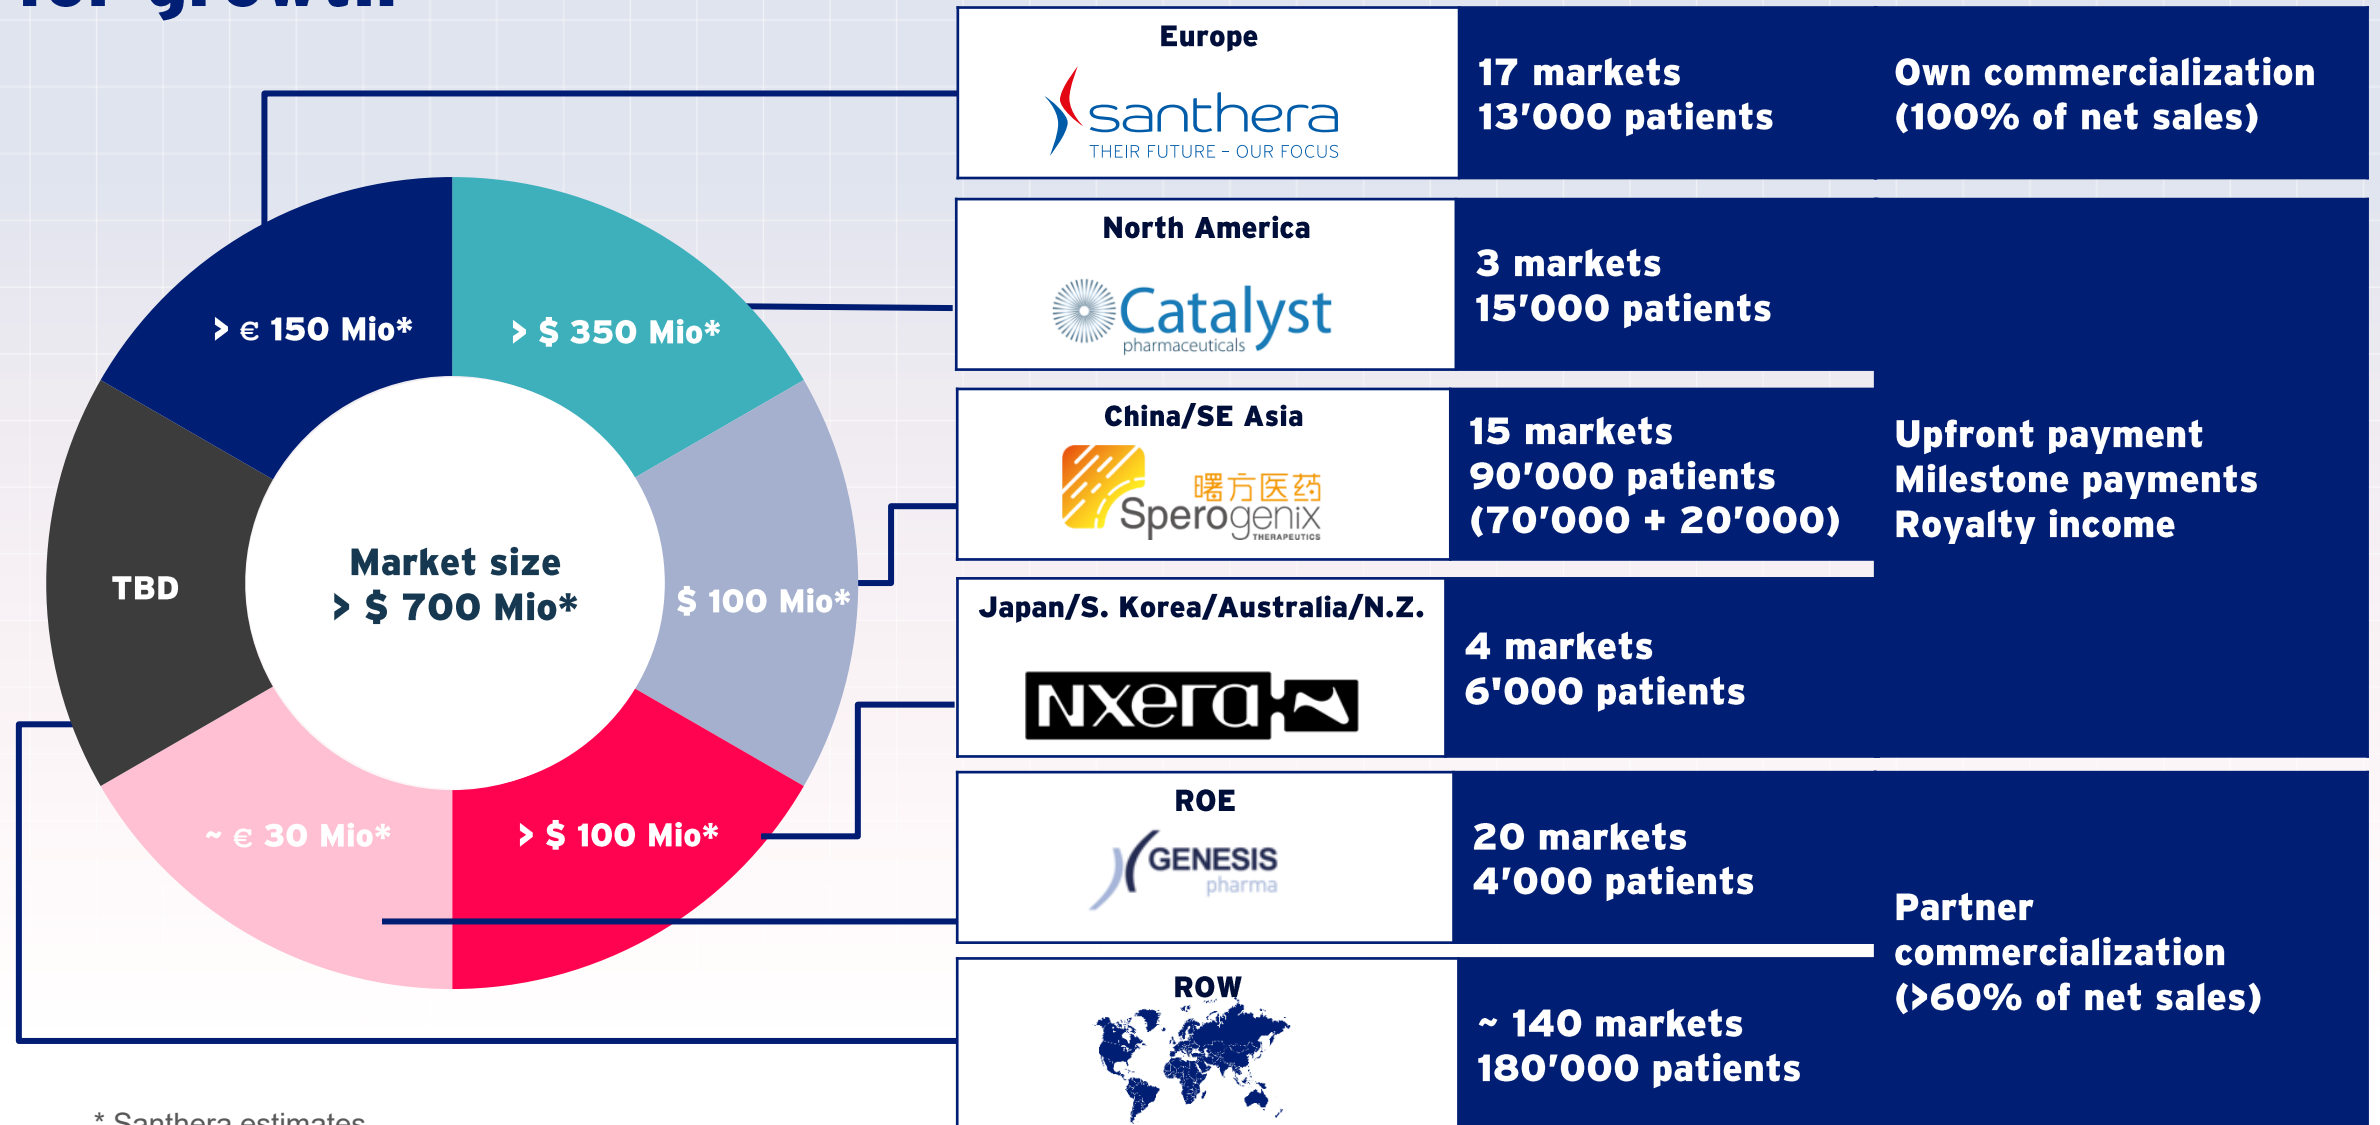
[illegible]

> € 150 Mio*

> $ 350 Mio*

$ 100 Mio*

> $ 100 Mio*

~ € 30 Mio*

TBD

Market size
> $ 700 Mio*

* Santhera estimates

| | | |
|---|---|---|
| Europe santhera THEIR FUTURE - OUR FOCUS | 17 markets 13'000 patients | Own commercialization (100% of net sales) |
| North America Catalyst pharmaceuticals | 3 markets 15'000 patients | Upfront payment Milestone payments Royalty income |
| China/SE Asia 曙方医药 Sperogenix THERAPEUTICS | 15 markets 90'000 patients (70'000 + 20'000) | |
| Japan/S. Korea/Australia/N.Z. NXERA | 4 markets 6'000 patients | |
| ROE GENESIS pharma | 20 markets 4'000 patients | Partner commercialization (>60% of net sales) |
| ROW | ~ 140 markets 180'000 patients | |